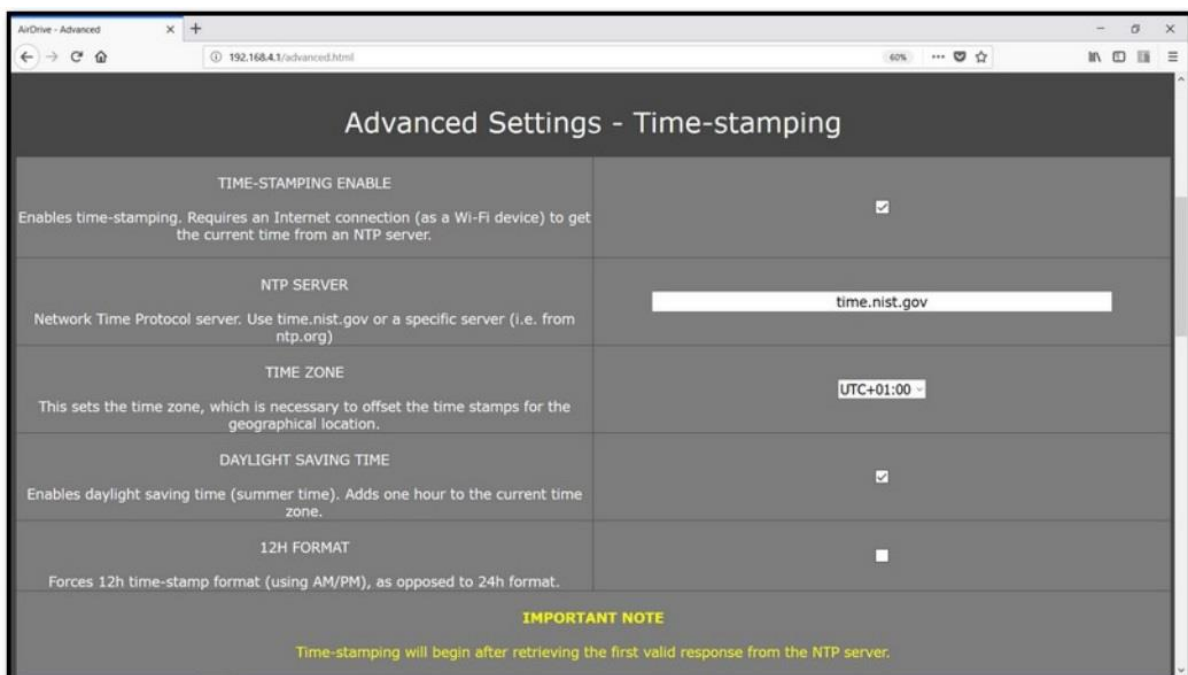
AirDrive - Advanced

192.168.4.1/advanced.html

60%

Advanced Settings - Time-stamping

TIME-STAMPING ENABLE

Enables time-stamping. Requires an Internet connection (as a Wi-Fi device) to get the current time from an NTP server.

NTP SERVER

Network Time Protocol server. Use time.nist.gov or a specific server (i.e. from ntp.org)

time.nist.gov

TIME ZONE

This sets the time zone, which is necessary to offset the time stamps for the geographical location.

UTC+01:00

DAYLIGHT SAVING TIME

Enables daylight saving time (summer time). Adds one hour to the current time zone.

12H FORMAT

Forces 12h time-stamp format (using AM/PM), as opposed to 24h format.

IMPORTANT NOTE

Time-stamping will begin after retrieving the first valid response from the NTP server.